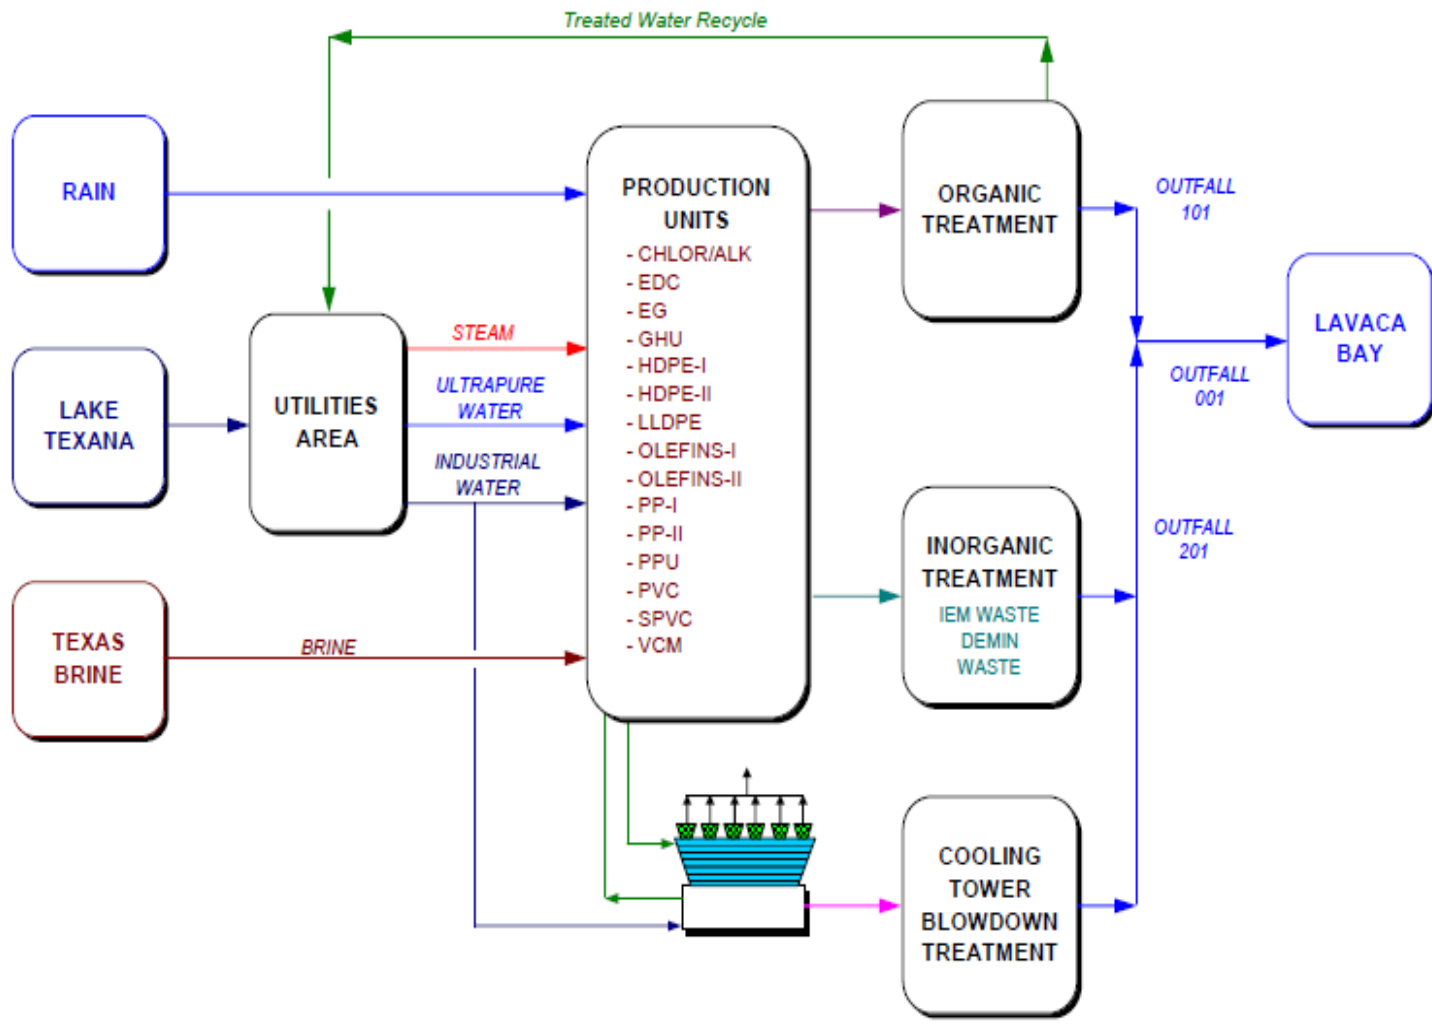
Treated Water Recycle

RAIN

LAKE TEXANA

TEXAS BRINE

UTILITIES AREA

STEAM

ULTRAPURE WATER

INDUSTRIAL WATER

BRINE

PRODUCTION UNITS
- CHLOR/ALK
- EDC
- EG
- GHU
- HDPE-I
- HDPE-II
- LLDPE
- OLEFINS-I
- OLEFINS-II
- PP-I
- PP-II
- PPU
- PVC
- SPVC
- VCM

ORGANIC TREATMENT

OUTFALL 101

LAVACA BAY

OUTFALL 001

OUTFALL 201

INORGANIC TREATMENT
IEM WASTE
DEMIN WASTE

COOLING TOWER BLOWDOWN TREATMENT